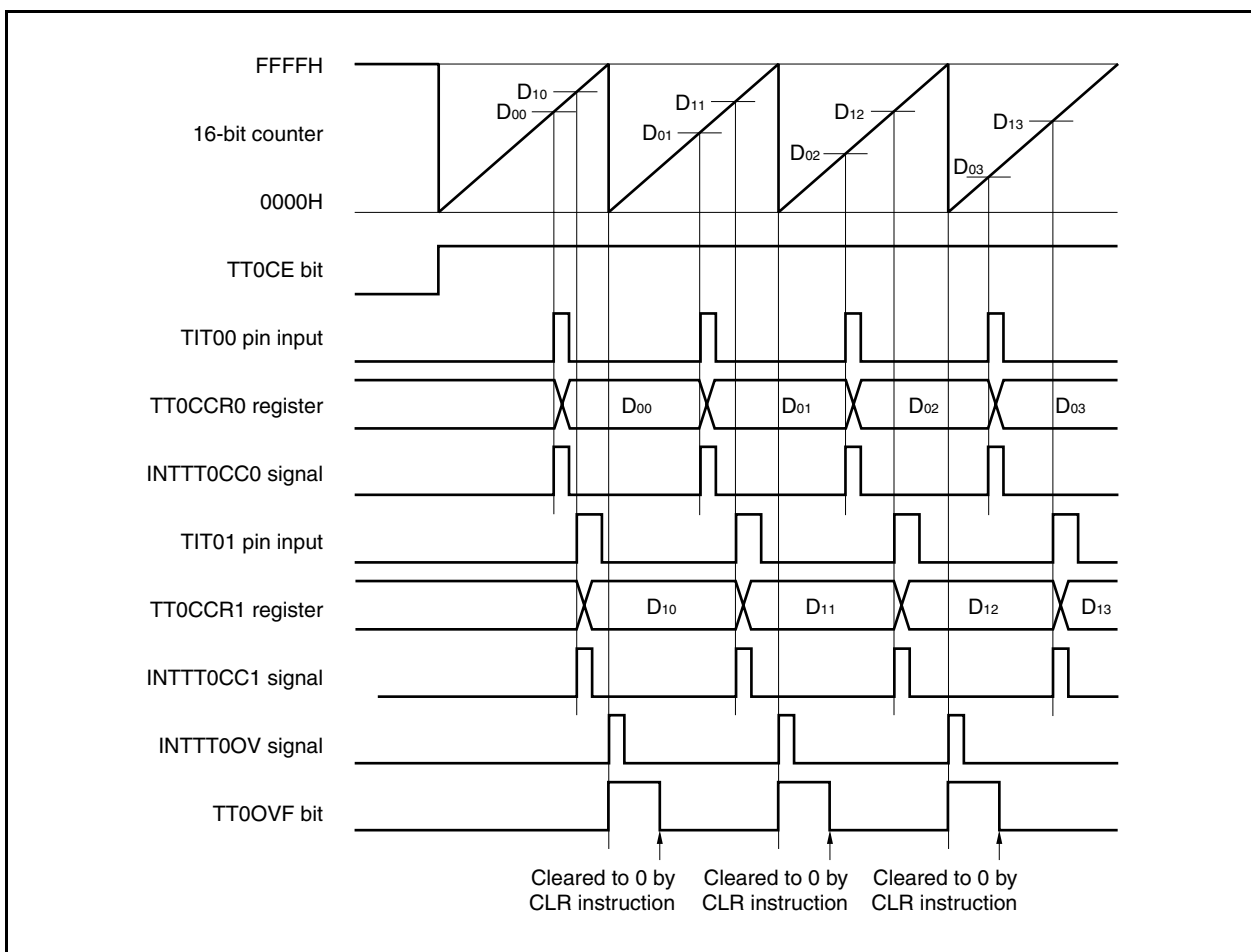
FFFFH

16-bit counter

0000H

$D_{10}$ $D_{00}$ $D_{11}$ $D_{01}$ $D_{12}$ $D_{02}$ $D_{13}$ $D_{03}$

TT0CE bit

TIT00 pin input

TT0CCR0 register

$D_{00}$ $D_{01}$ $D_{02}$ $D_{03}$

INTTT0CC0 signal

TIT01 pin input

TT0CCR1 register

$D_{10}$ $D_{11}$ $D_{12}$ $D_{13}$

INTTT0CC1 signal

INTTT0OV signal

TT0OVF bit

Cleared to 0 by CLR instruction

Cleared to 0 by CLR instruction

Cleared to 0 by CLR instruction